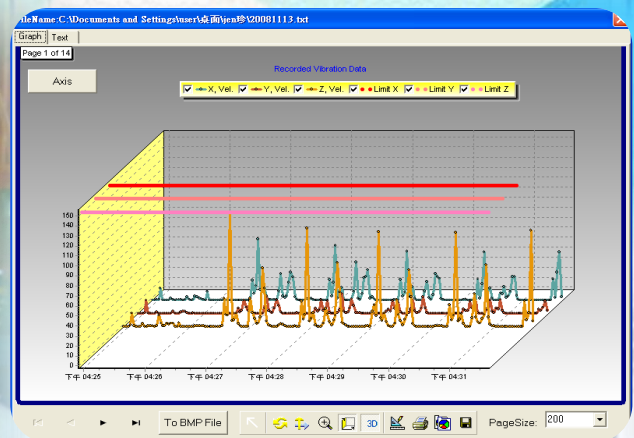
ileName:C:\Documents and Settings\user\桌面\jen珍\20081113.txt

Graph | Text

Page 1 of 14

Axis

Recorded Vibration Data

X, Vel. | Y, Vel. | Z, Vel. | Limit X | Limit Y | Limit Z

160
150
140
130
120
110
100
90
80
70
60
50
40
30
20
10
0

下午 04:25 | 下午 04:26 | 下午 04:27 | 下午 04:28 | 下午 04:29 | 下午 04:30 | 下午 04:31

To BMP File | 3D | PageSize: 200